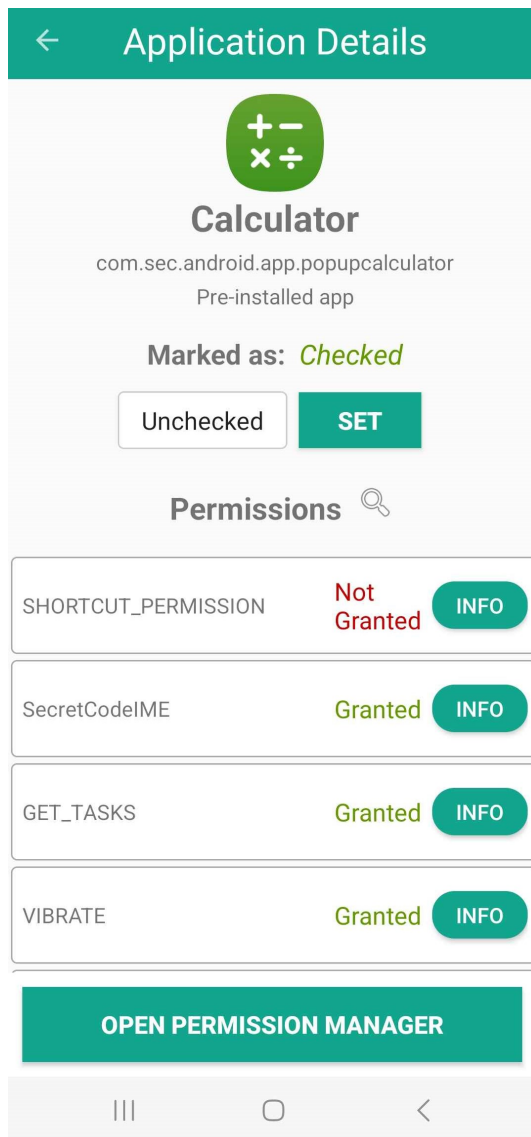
Application Details

Calculator

com.sec.android.app.popupcalculator

Pre-installed app

Marked as: Checked

Unchecked SET

Permissions

SHORTCUT_PERMISSION Not Granted INFO

SecretCodeIME Granted INFO

GET_TASKS Granted INFO

VIBRATE Granted INFO

OPEN PERMISSION MANAGER